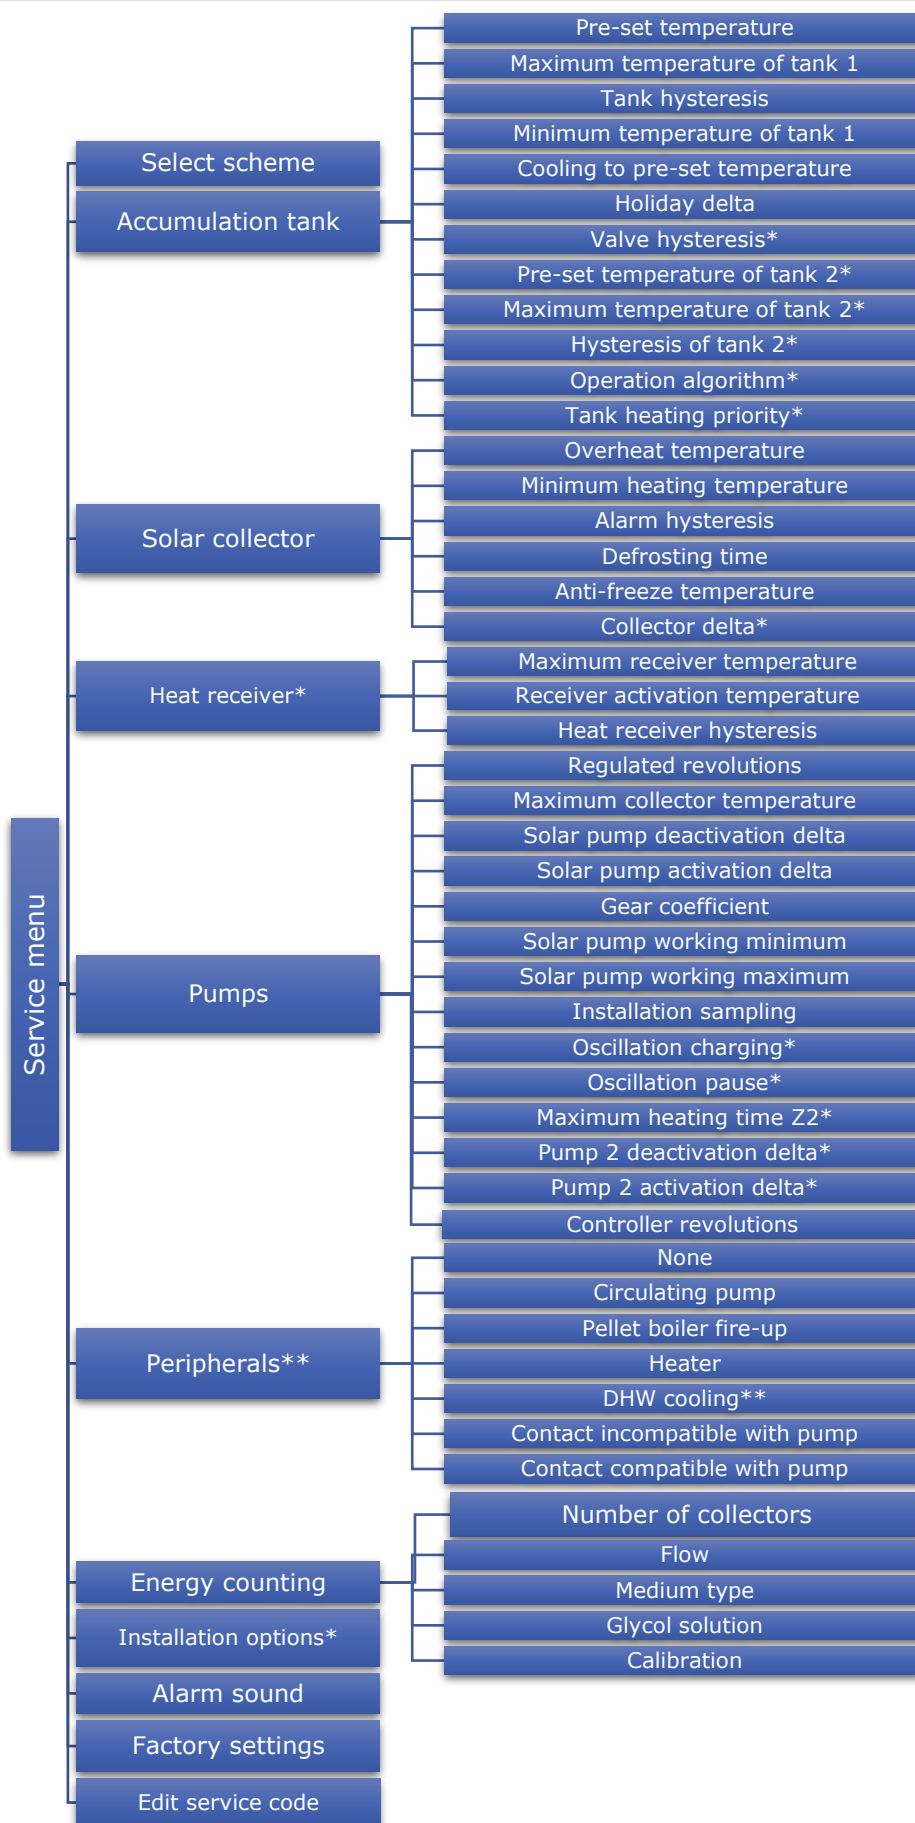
Service menu

Select scheme

Accumulation tank
Pre-set temperature
Maximum temperature of tank 1
Tank hysteresis
Minimum temperature of tank 1
Cooling to pre-set temperature
Holiday delta
Valve hysteresis*
Pre-set temperature of tank 2*
Maximum temperature of tank 2*
Hysteresis of tank 2*
Operation algorithm*
Tank heating priority*

Solar collector
Overheat temperature
Minimum heating temperature
Alarm hysteresis
Defrosting time
Anti-freeze temperature
Collector delta*

Heat receiver*
Maximum receiver temperature
Receiver activation temperature
Heat receiver hysteresis

Pumps
Regulated revolutions
Maximum collector temperature
Solar pump deactivation delta
Solar pump activation delta
Gear coefficient
Solar pump working minimum
Solar pump working maximum
Installation sampling
Oscillation charging*
Oscillation pause*
Maximum heating time Z2*
Pump 2 deactivation delta*
Pump 2 activation delta*
Controller revolutions

Peripherals**
None
Circulating pump
Pellet boiler fire-up
Heater
DHW cooling**
Contact incompatible with pump
Contact compatible with pump

Energy counting
Number of collectors
Flow
Medium type
Glycol solution
Calibration

Installation options*

Alarm sound

Factory settings

Edit service code